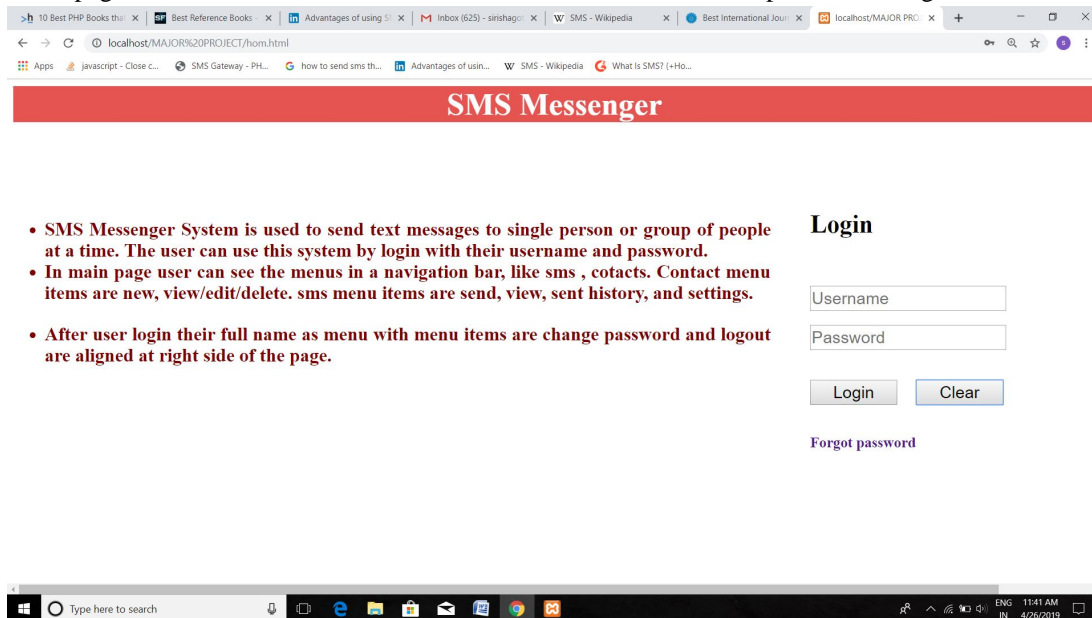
10 Best PHP Books tha | Best Reference Books | Advantages of using S | Inbox (625) - sirishago | SMS - Wikipedia | Best International Jour | localhost/MAJOR PRO

localhost/MAJOR%20PROJECT/hom.html

Apps javascript - Close c... SMS Gateway - PH... how to send sms th... Advantages of usin... SMS - Wikipedia What Is SMS? (+Ho...

SMS Messenger

- SMS Messenger System is used to send text messages to single person or group of people at a time. The user can use this system by login with their username and password.
- In main page user can see the menus in a navigation bar, like sms , cotacts. Contact menu items are new, view/edit/delete. sms menu items are send, view, sent history, and settings.
- After user login their full name as menu with menu items are change password and logout are aligned at right side of the page.

Login

Username

Password

Login Clear

Forgot password

Type here to search

ENG IN 11:41 AM 4/26/2019